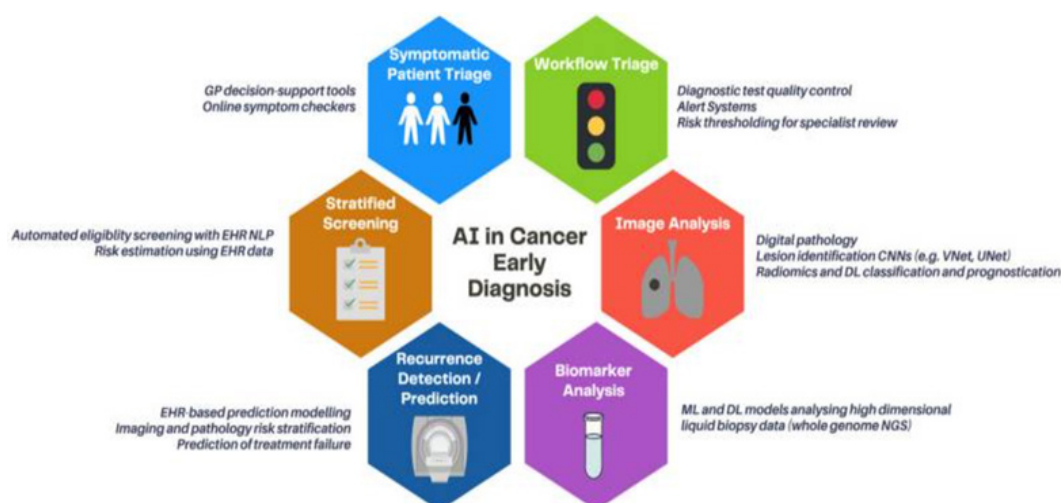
AI in Cancer Early Diagnosis

Symptomatic Patient Triage

GP decision-support tools
Online symptom checkers

Workflow Triage

Diagnostic test quality control
Alert Systems
Risk thresholding for specialist review

Stratified Screening

Automated eligiblity screening with EHR NLP
Risk estimation using EHR data

Image Analysis

Digital pathology
Lesion identification CNNs (e.g. VNet, UNet)
Radiomics and DL classification and prognostication

Recurrence Detection / Prediction

EHR-based prediction modelling
Imaging and pathology risk stratification
Prediction of treatment failure

Biomarker Analysis

ML and DL models analysing high dimensional liquid biopsy data (whole genome NGS)